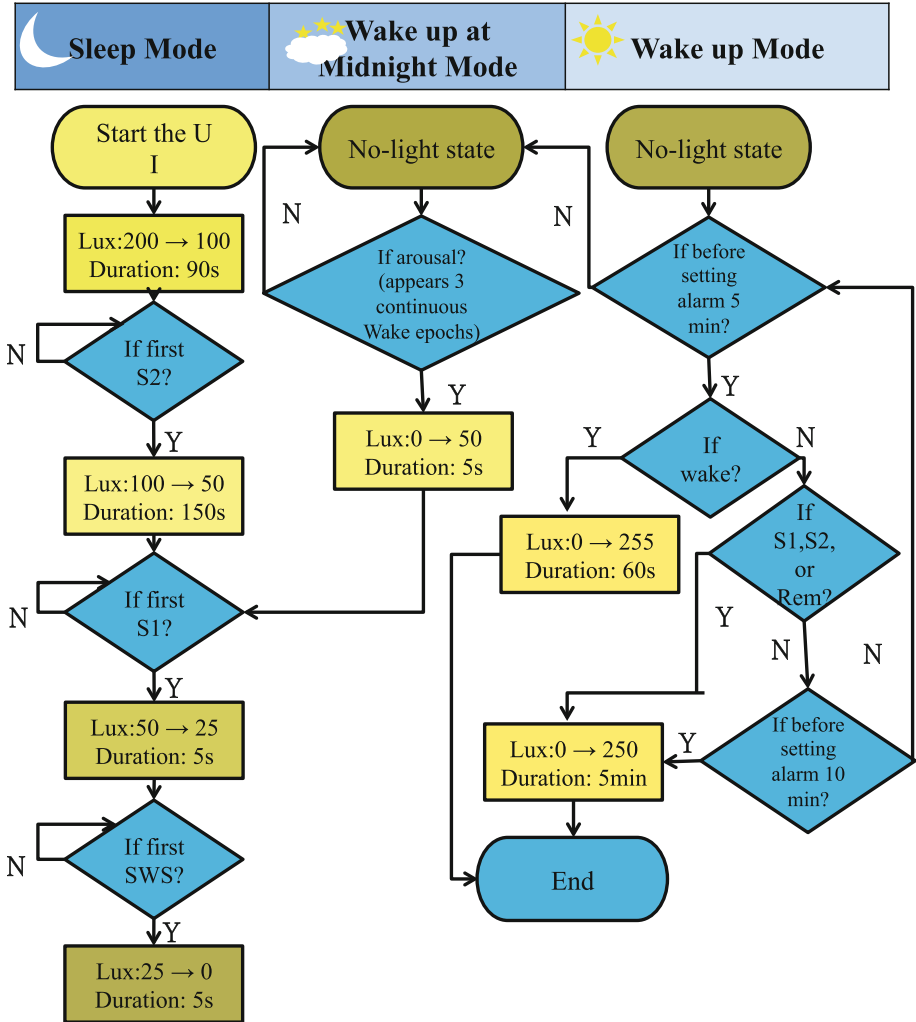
Sleep Mode

Wake up at Midnight Mode

Wake up Mode

Start the U I

Lux:200 → 100
Duration: 90s

N

If first S2?

Y

Lux:100 → 50
Duration: 150s

N

If first S1?

Y

Lux:50 → 25
Duration: 5s

N

If first SWS?

Y

Lux:25 → 0
Duration: 5s

No-light state

N

If arousal? (appears 3 continuous Wake epochs)

Y

Lux:0 → 50
Duration: 5s

No-light state

N

If before setting alarm 5 min?

Y

Y

If wake?

N

Lux:0 → 255
Duration: 60s

If S1,S2, or Rem?

Y

N

N

Lux:0 → 250
Duration: 5min

Y

If before setting alarm 10 min?

End